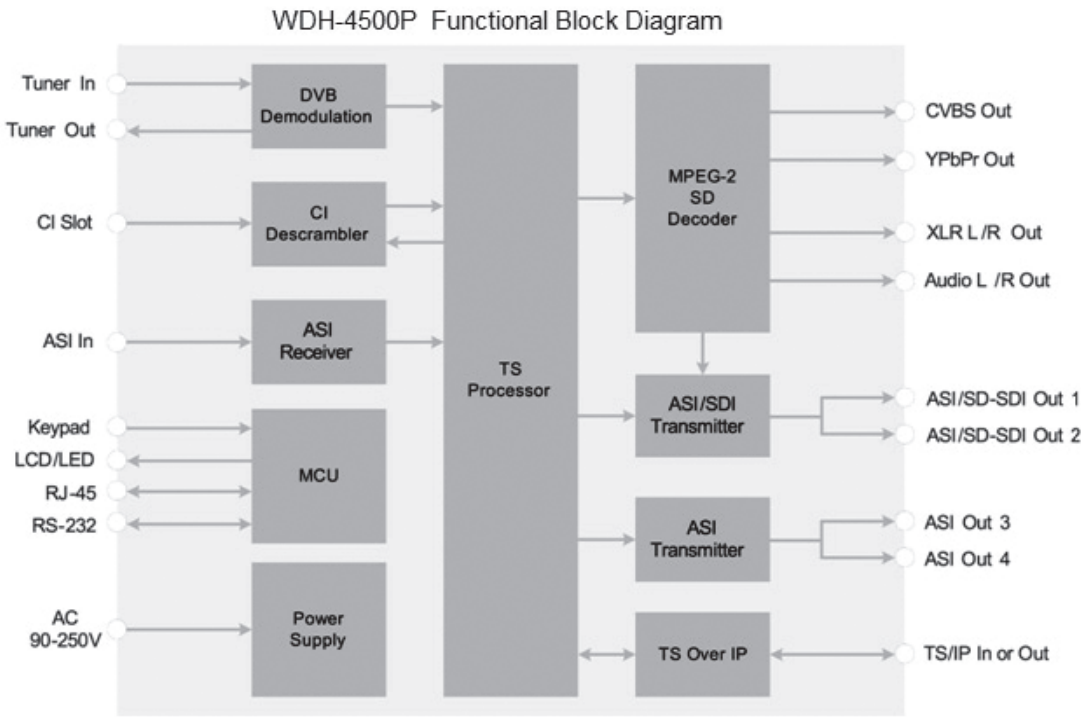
WDH-4500P Functional Block Diagram

Tuner In
Tuner Out
CI Slot
ASI In
Keypad
LCD/LED
RJ-45
RS-232
AC 90-250V

DVB Demodulation
CI Descrambler
ASI Receiver
MCU
Power Supply

TS Processor

MPEG-2 SD Decoder
ASI/SDI Transmitter
ASI Transmitter
TS Over IP

CVBS Out
YPbPr Out
XLR L /R Out
Audio L /R Out
ASI/SD-SDI Out 1
ASI/SD-SDI Out 2
ASI Out 3
ASI Out 4
TS/IP In or Out